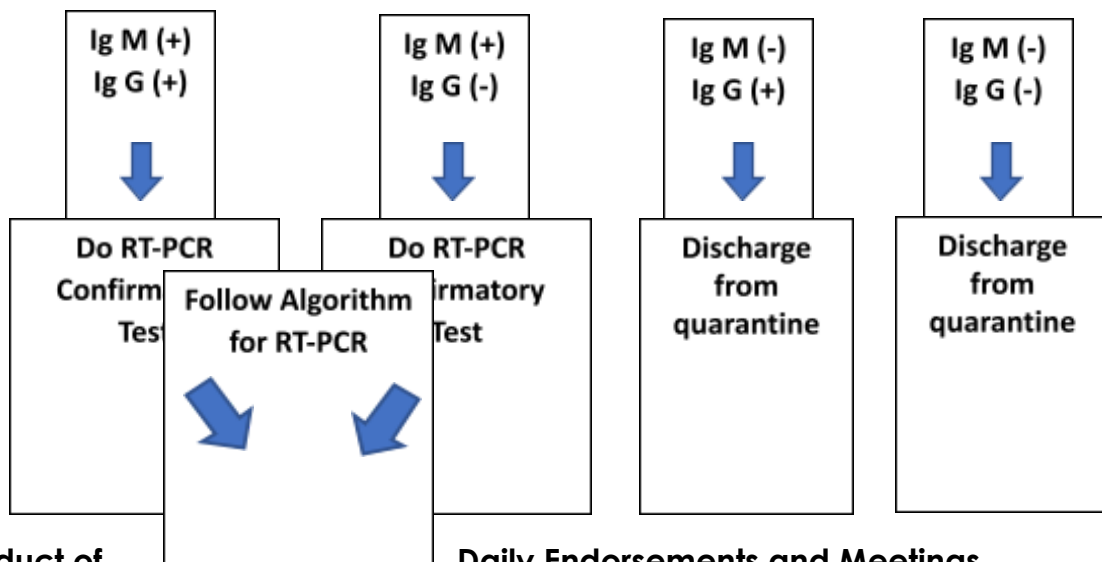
Ig M (+)
Ig G (+)

Ig M (+)
Ig G (-)

Ig M (-)
Ig G (+)

Ig M (-)
Ig G (-)

Do RT-PCR
Confirm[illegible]
Test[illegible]

Follow Algorithm for RT-PCR

Do RT-PCR
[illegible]firmatory
Test

Discharge from quarantine

Discharge from quarantine

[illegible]duct of

Daily Endorsements and Meetings